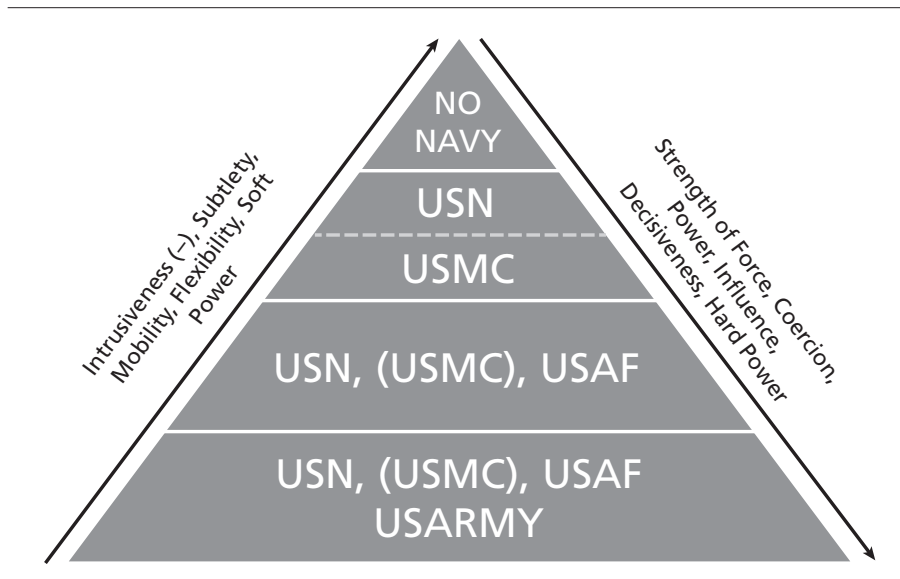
Intrusiveness (–), Subtlety, Mobility, Flexibility, Soft Power

NO NAVY

USN

USMC

USN, (USMC), USAF

USN, (USMC), USAF
USARMY

Strength of Force, Coercion, Power, Influence, Decisiveness, Hard Power